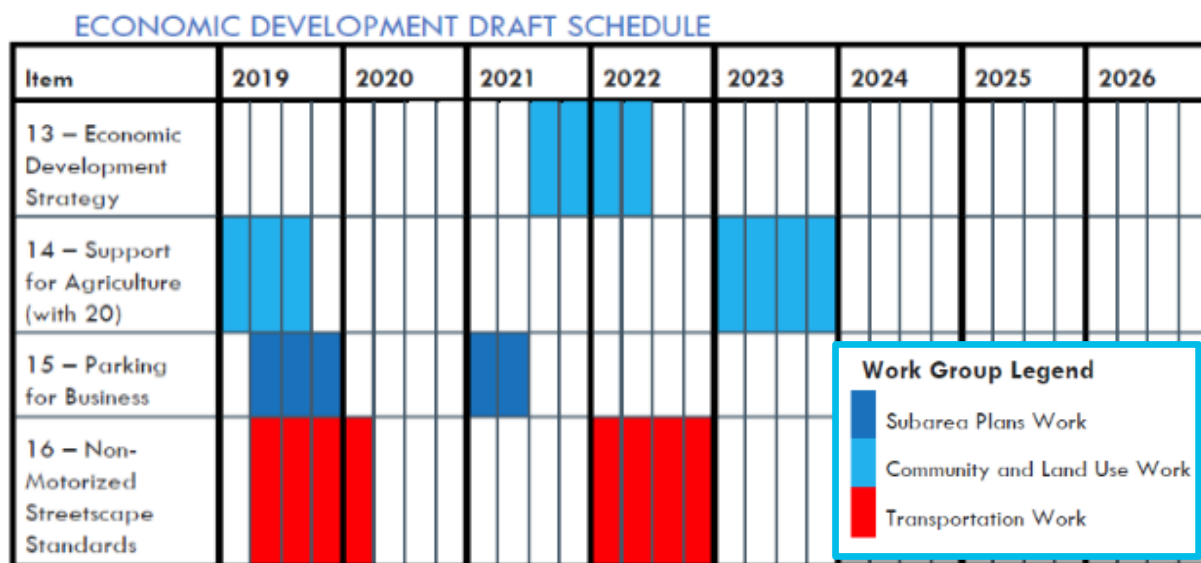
ECONOMIC DEVELOPMENT DRAFT SCHEDULE

| Item | 2019 | 2020 | 2021 | 2022 | 2023 | 2024 | 2025 | 2026 |
|---|---|---|---|---|---|---|---|---|
| 13 – Economic Development Strategy | | | | | | | | |
| 14 – Support for Agriculture (with 20) | | | | | | | | |
| 15 – Parking for Business | | | | | | | | |
| 16 – Non-Motorized Streetscape Standards | | | | | | | | |

Work Group Legend
Subarea Plans Work
Community and Land Use Work
Transportation Work